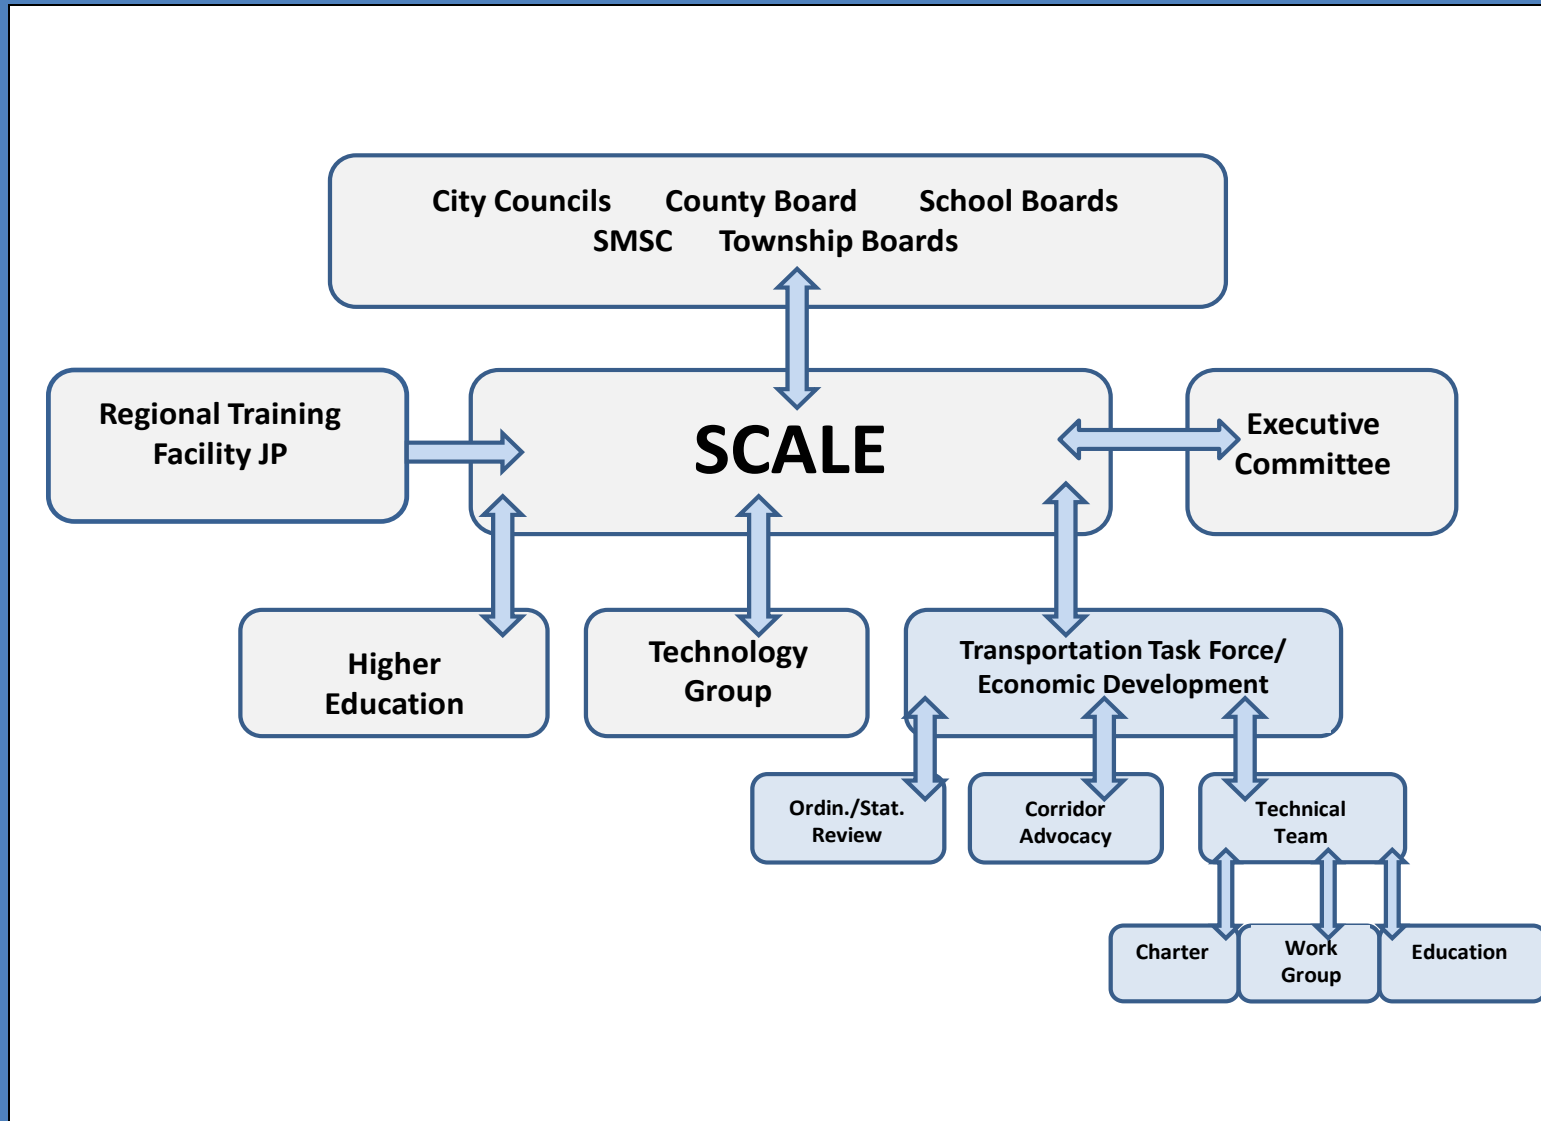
City Councils County Board School Boards
SMSC Township Boards

Regional Training Facility JP

SCALE

Executive Committee

Higher Education

Technology Group

Transportation Task Force/ Economic Development

Ordin./Stat. Review

Corridor Advocacy

Technical Team

Charter

Work Group

Education